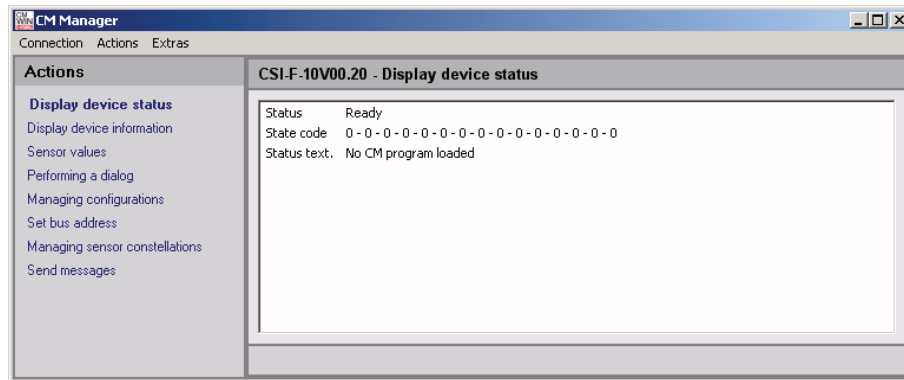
CM Manager

Connection Actions Extras

Actions

Display device status
Display device information
Sensor values
Performing a dialog
Managing configurations
Set bus address
Managing sensor constellations
Send messages

CSI-F-10V00.20 - Display device status

| | |
|---|---|
| Status | Ready |
| State code | 0 - 0 - 0 - 0 - 0 - 0 - 0 - 0 - 0 - 0 - 0 - 0 - 0 - 0 - 0 - 0 |
| Status text. | No CM program loaded |